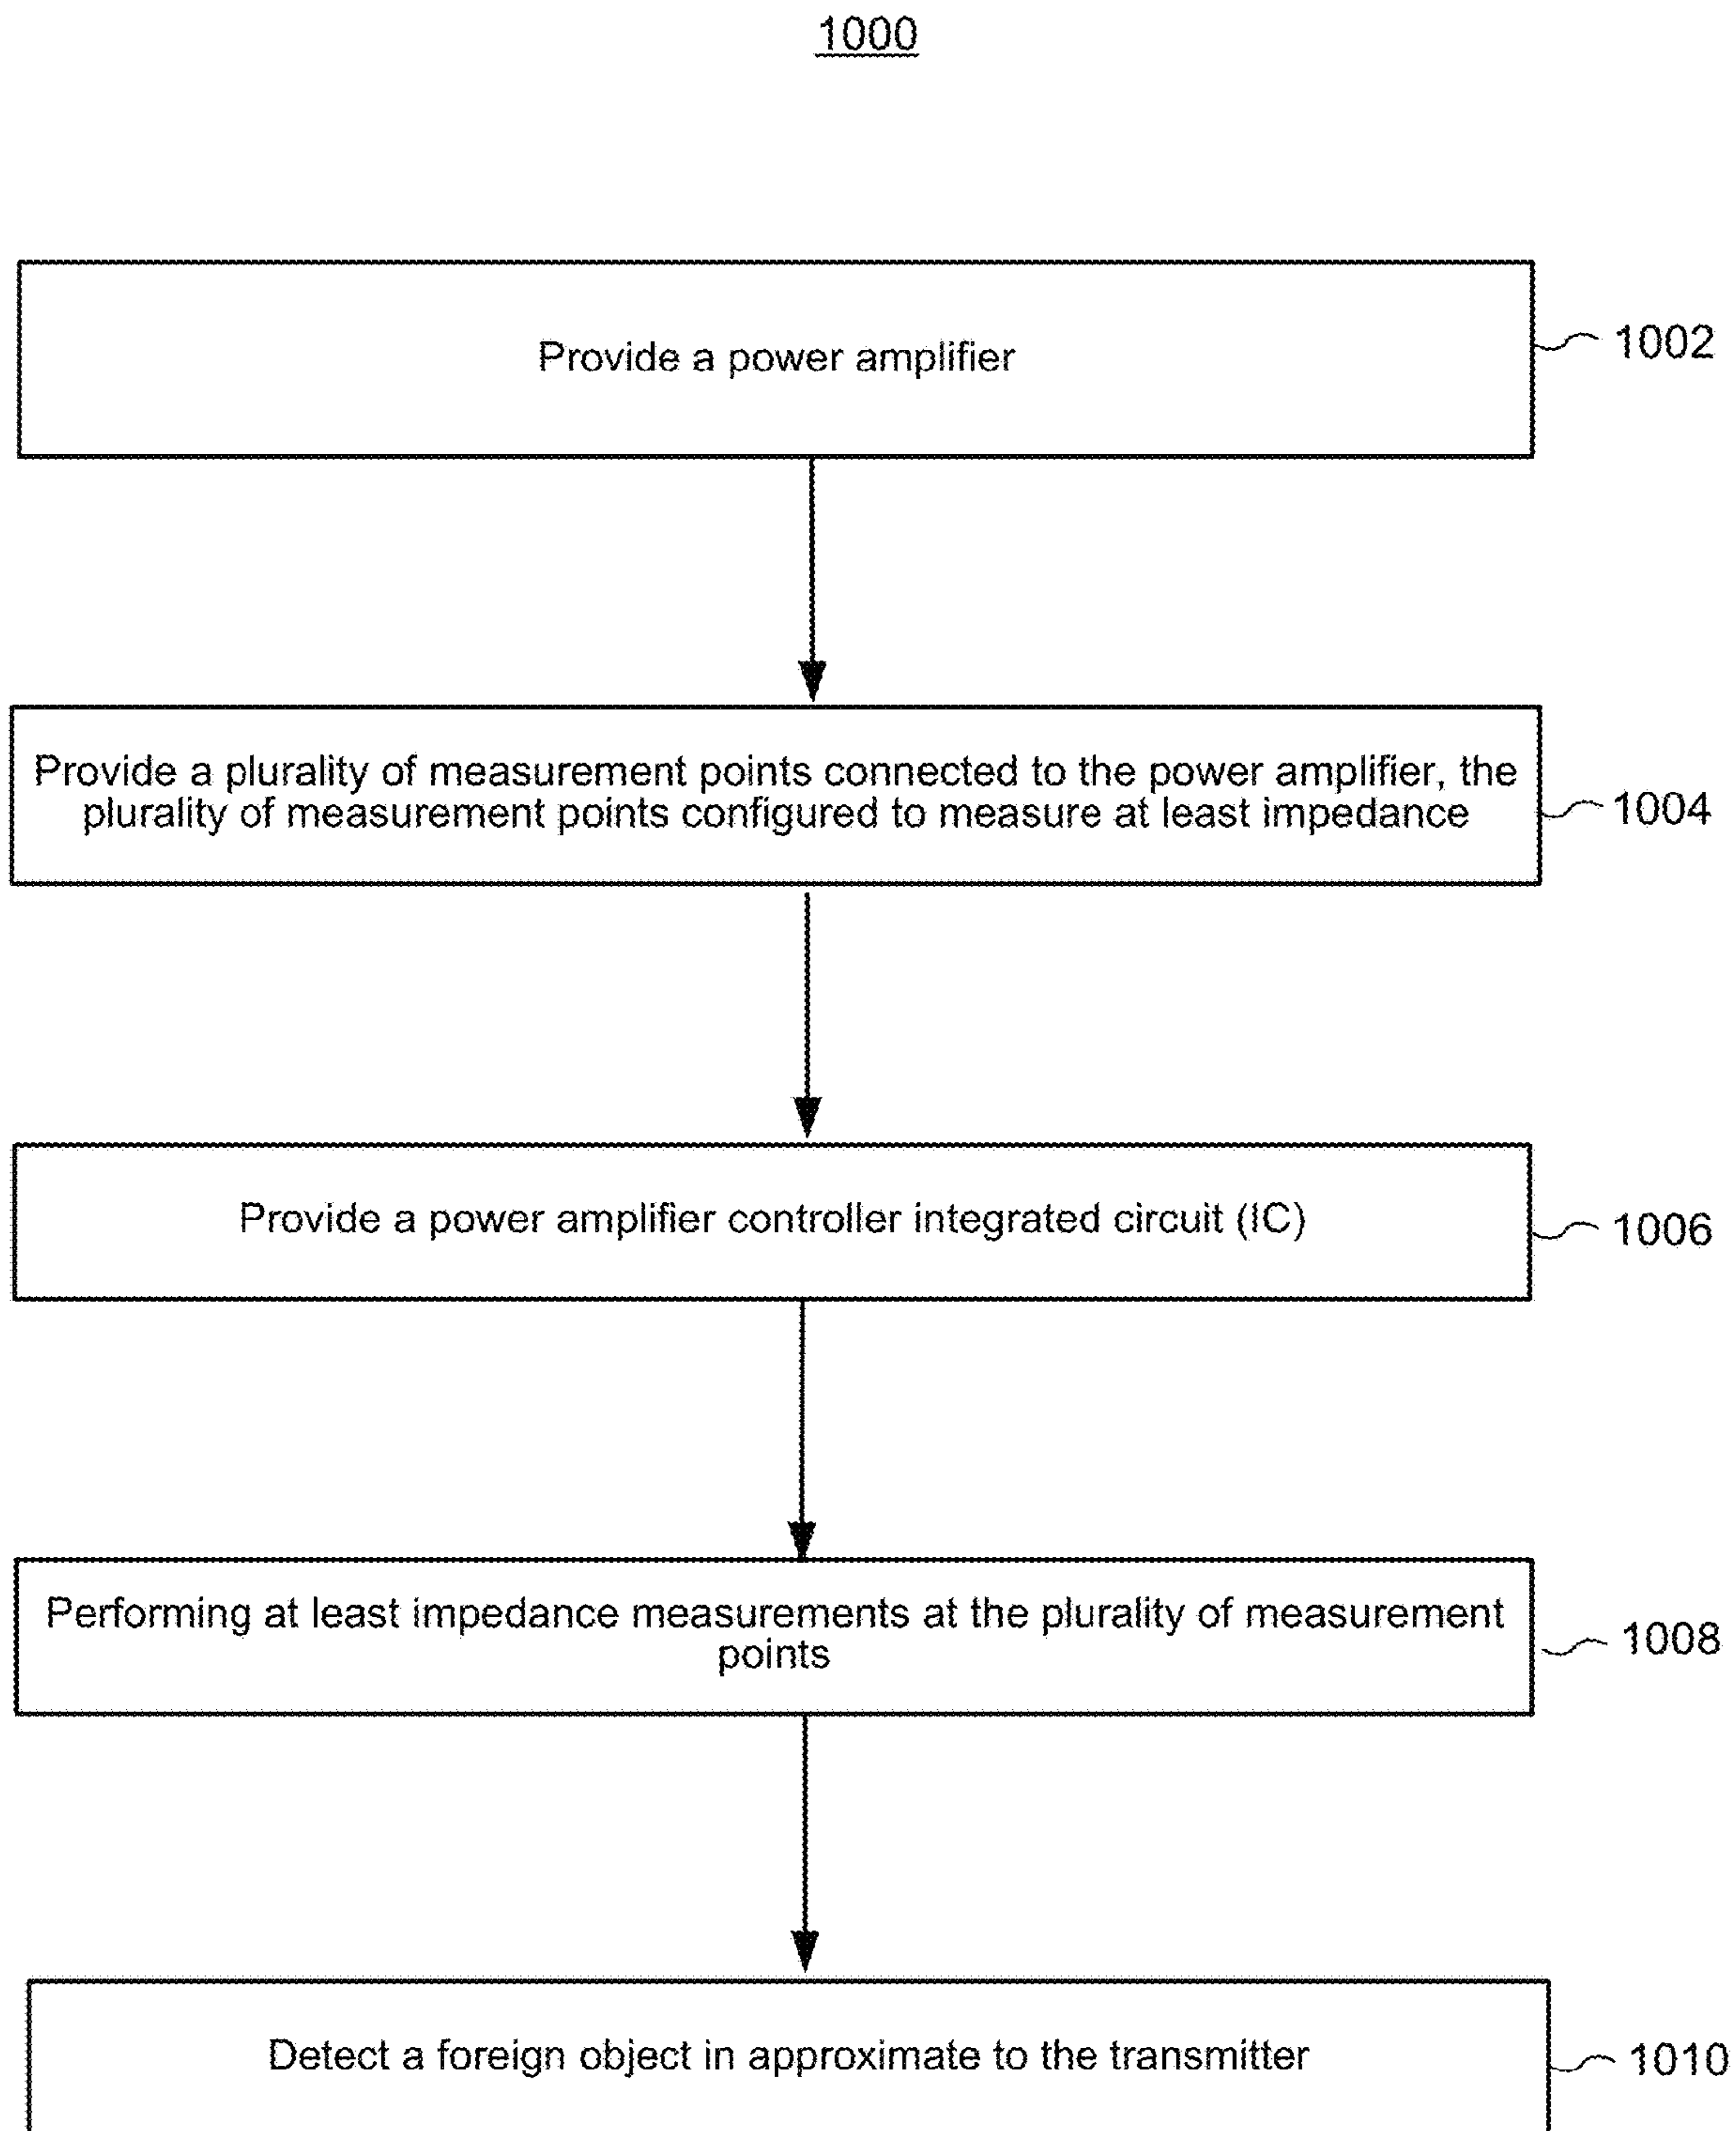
1000

Provide a power amplifier

1002

Provide a plurality of measurement points connected to the power amplifier, the plurality of measurement points configured to measure at least impedance

1004

Provide a power amplifier controller integrated circuit (IC)

1006

Performing at least impedance measurements at the plurality of measurement points

1008

Detect a foreign object in approximate to the transmitter

1010